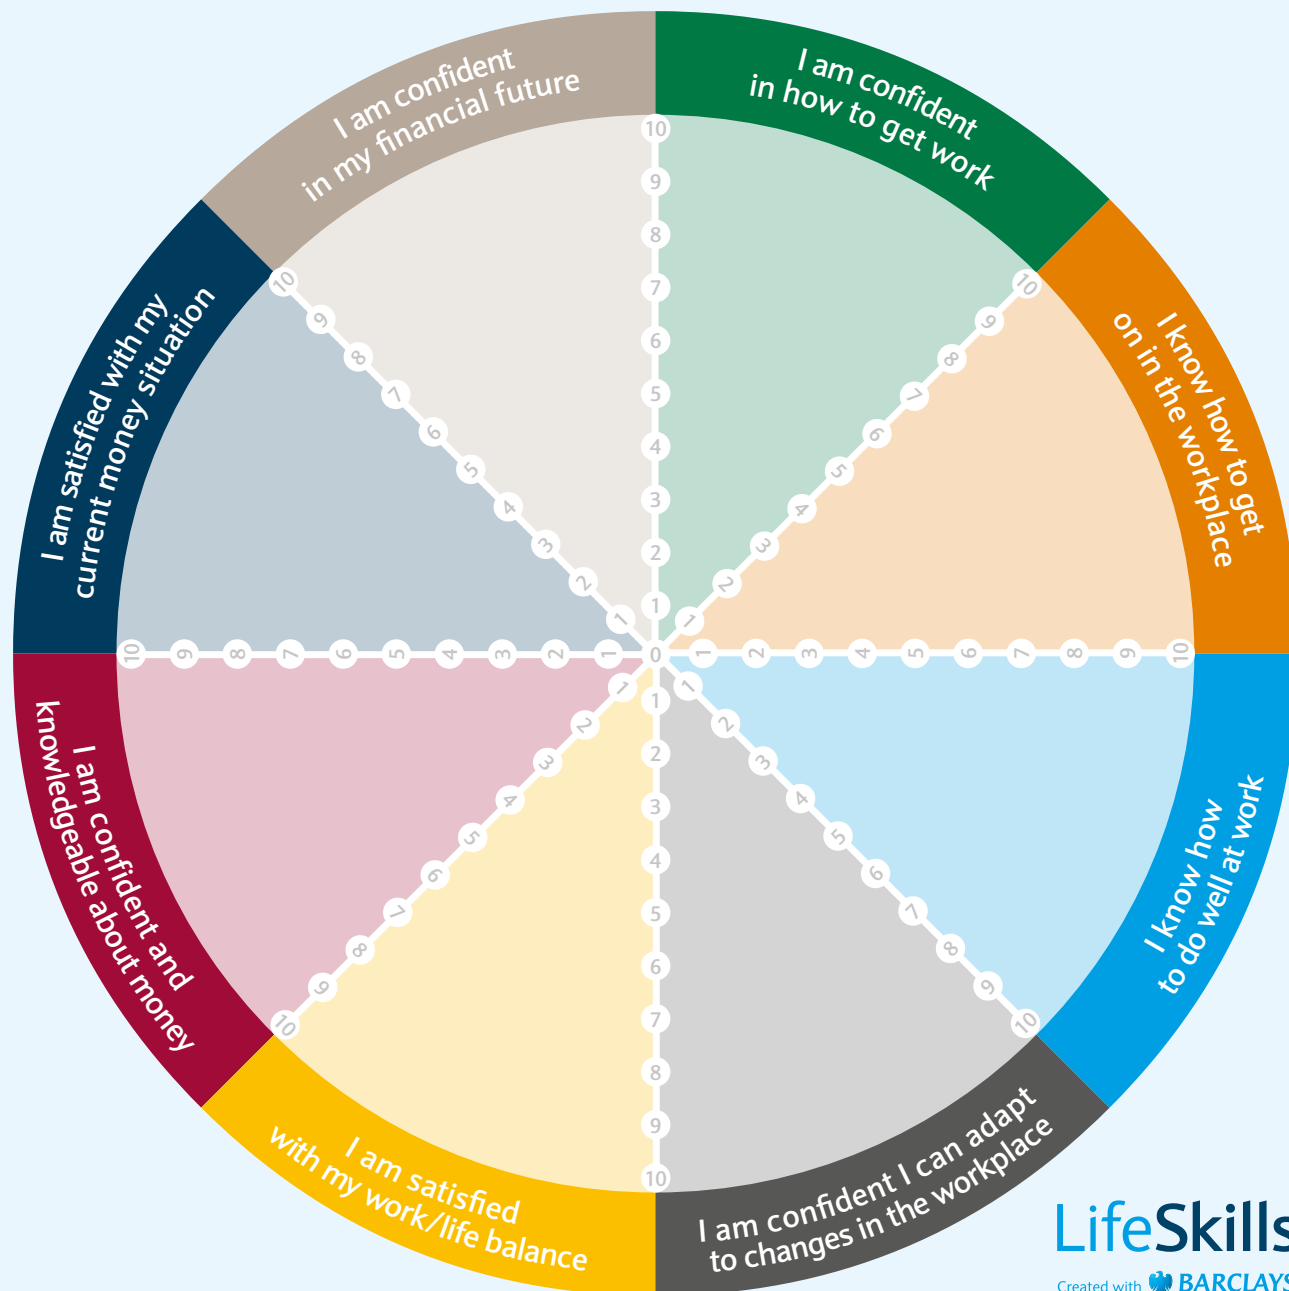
I am confident in my financial future

I am confident in how to get work

I know how to get on in the workplace

I know how to do well at work

I am confident I can adapt to changes in the workplace

I am satisfied with my work/life balance

I am confident and knowledgeable about money

I am satisfied with my current money situation

0

1 2 3 4 5 6 7 8 9 10

1 2 3 4 5 6 7 8 9 10

1 2 3 4 5 6 7 8 9 10

1 2 3 4 5 6 7 8 9 10

1 2 3 4 5 6 7 8 9 10

1 2 3 4 5 6 7 8 9 10

1 2 3 4 5 6 7 8 9 10

1 2 3 4 5 6 7 8 9 10

LifeSkills

Created with BARCLAYS